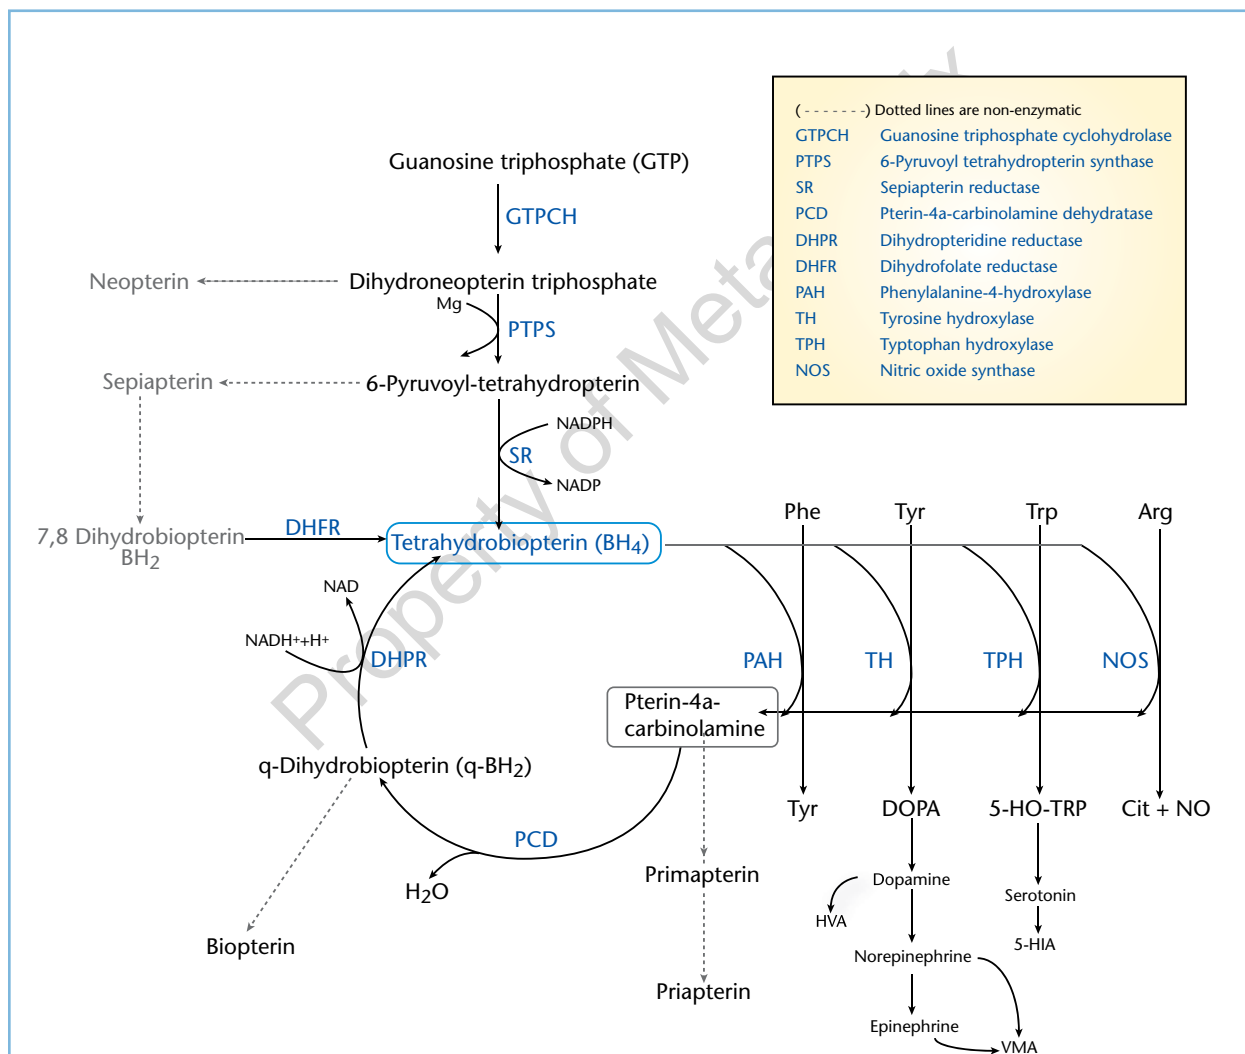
( - - - - - - -) Dotted lines are non-enzymatic

| | |
|---|---|
| GTPCH | Guanosine triphosphate cyclohydrolase |
| PTPS | 6-Pyruvoyl tetrahydropterin synthase |
| SR | Sepiapterin reductase |
| PCD | Pterin-4a-carbinolamine dehydratase |
| DHPR | Dihydropteridine reductase |
| DHFR | Dihydrofolate reductase |
| PAH | Phenylalanine-4-hydroxylase |
| TH | Tyrosine hydroxylase |
| TPH | Typtophan hydroxylase |
| NOS | Nitric oxide synthase |

Guanosine triphosphate (GTP)

GTPCH

Neopterin

Dihydroneopterin triphosphate

Mg

PTPS

Sepiapterin

6-Pyruvoyl-tetrahydropterin

NADPH

SR

NADP

7,8 Dihydrobiopterin BH$_2$

DHFR

Tetrahydrobiopterin (BH$_4$)

Phe Tyr Trp Arg

NAD

NADH$^+$+H$^+$

DHPR

PAH TH TPH NOS

Pterin-4a-carbinolamine

q-Dihydrobiopterin (q-BH$_2$)

Tyr DOPA 5-HO-TRP Cit + NO

PCD

H$_2$O

Primapterin

Dopamine

HVA

Serotonin

5-HIA

Biopterin

Norepinephrine

Priapterin

Epinephrine

VMA

Property of Metabolic Supply